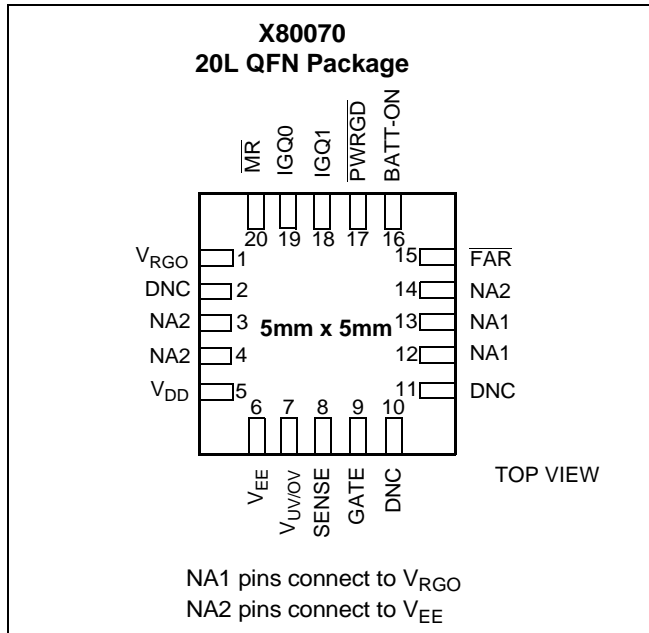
X80070
20L QFN Package

$\overline{MR}$ IGQ0 IGQ1 $\overline{PWRGD}$ BATT-ON

20 19 18 17 16

$V_{RGO}$ 1
DNC 2
NA2 3
NA2 4
$V_{DD}$ 5

5mm x 5mm

15 $\overline{FAR}$
14 NA2
13 NA1
12 NA1
11 DNC

6 7 8 9 10

$V_{EE}$ $V_{UV/OV}$ SENSE GATE DNC

TOP VIEW

NA1 pins connect to $V_{RGO}$
NA2 pins connect to $V_{EE}$